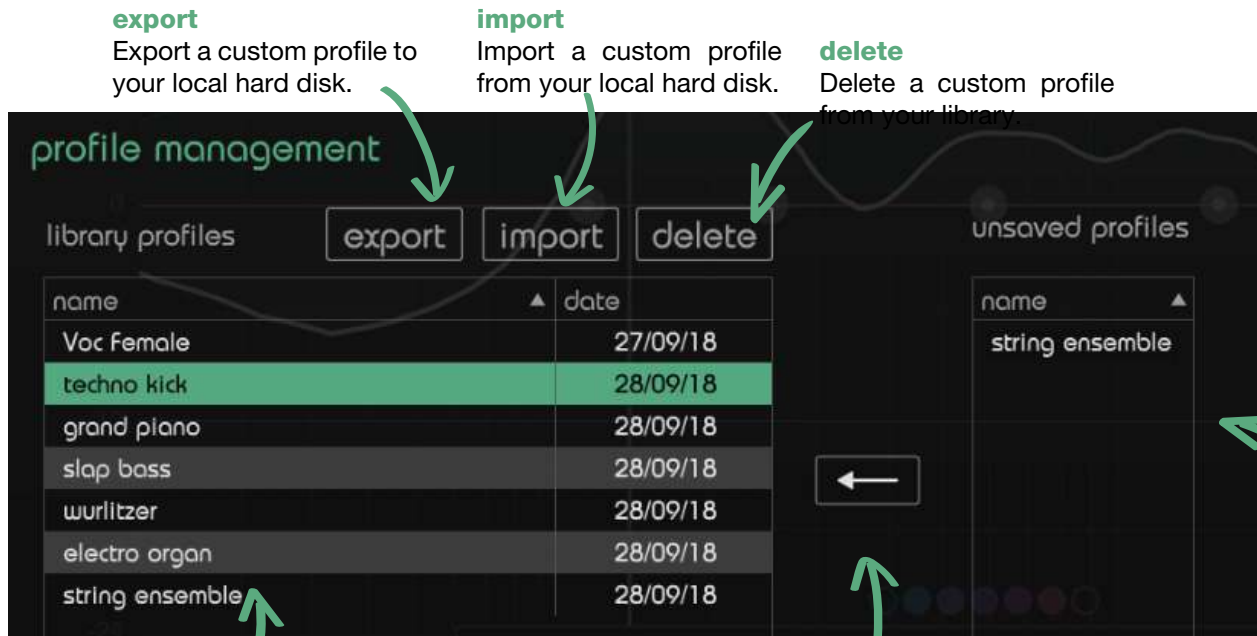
export
Export a custom profile to your local hard disk.

import
Import a custom profile from your local hard disk.

delete
Delete a custom profile from your library.

profile management

library profiles

export

import

delete

unsaved profiles

| name ▲ | date |
|---|---|
| Voc female | 27/09/18 |
| techno kick | 28/09/18 |
| grand piano | 28/09/18 |
| slap bass | 28/09/18 |
| wurlitzer | 28/09/18 |
| electro organ | 28/09/18 |
| string ensemble | 28/09/18 |

| name ▲ |
|---|
| string ensemble |